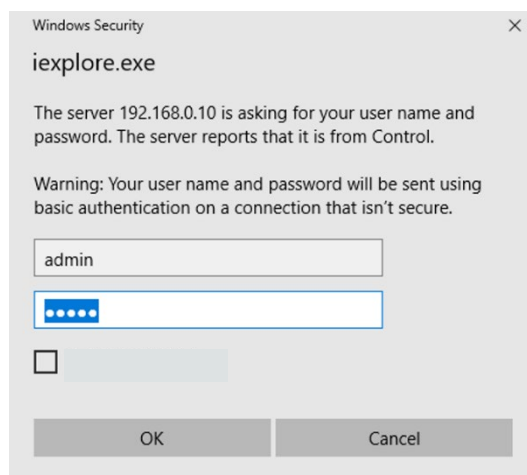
Windows Security

×

iexplore.exe

The server 192.168.0.10 is asking for your user name and password. The server reports that it is from Control.

Warning: Your user name and password will be sent using basic authentication on a connection that isn't secure.

admin

•••••

OK

Cancel